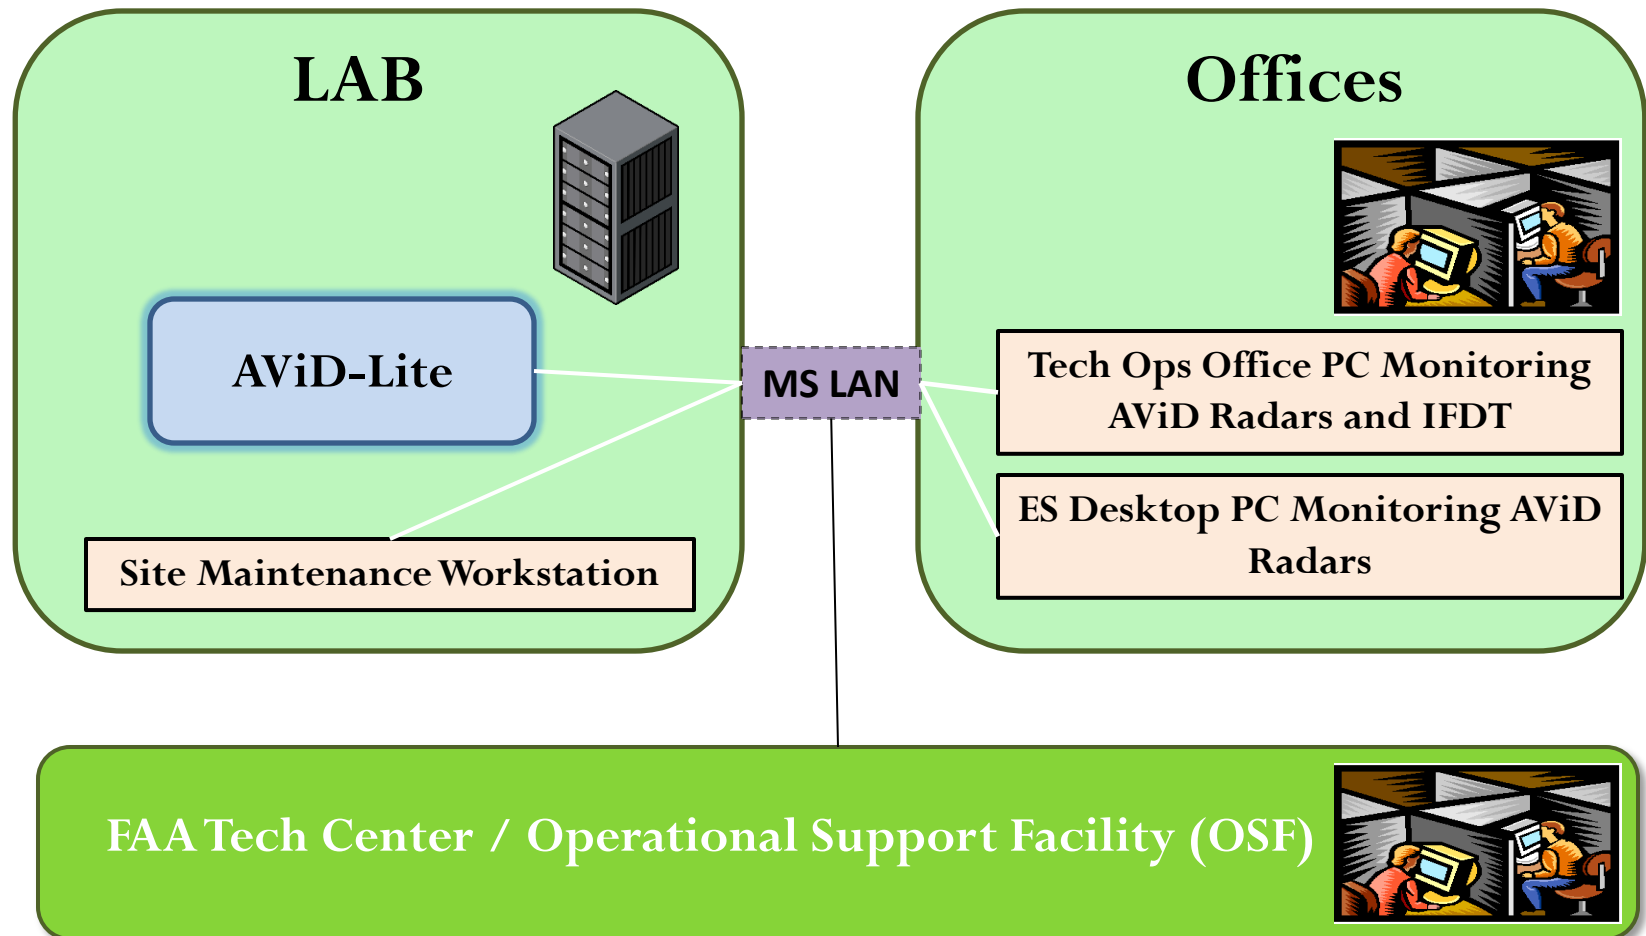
LAB

AViD-Lite

Site Maintenance Workstation

MS LAN

Offices

Tech Ops Office PC Monitoring AViD Radars and IFDT

ES Desktop PC Monitoring AViD Radars

FAA Tech Center / Operational Support Facility (OSF)